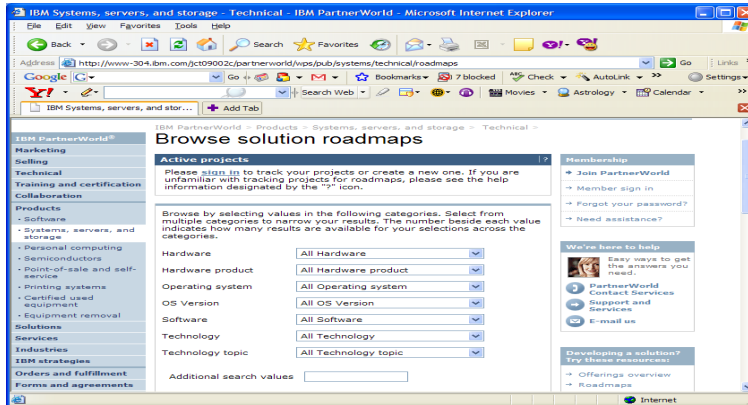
IBM Systems, servers, and storage - Technical - IBM PartnerWorld - Microsoft Internet Explorer

File Edit View Favorites Tools Help

Back Search Favorites

Address http://www-304.ibm.com/jct09002c/partnerworld/wps/pub/systems/technical/roadmaps Go Links

Google G- Go Bookmarks 7 blocked Check AutoLink Settings

Y! Search Web Movies Astrology Calendar

IBM Systems, servers, and stor... Add Tab

IBM PartnerWorld®
Marketing
Selling
Technical
Training and certification
Collaboration
Products
• Software
• Systems, servers, and storage
• Personal computing
• Semiconductors
• Point-of-sale and self-service
• Printing systems
• Certified used equipment
• Equipment removal
Solutions
Services
Industries
IBM strategies
Orders and fulfillment
Forms and agreements

IBM PartnerWorld > Products > Systems, servers, and storage > Technical >

Browse solution roadmaps

Active projects ?

Please sign in to track your projects or create a new one. If you are unfamiliar with tracking projects for roadmaps, please see the help information designated by the "?" icon.

Browse by selecting values in the following categories. Select from multiple categories to narrow your results. The number beside each value indicates how many results are available for your selections across the categories.

| | |
|---|---|
| Hardware | All Hardware |
| Hardware product | All Hardware product |
| Operating system | All Operating system |
| OS Version | All OS Version |
| Software | All Software |
| Technology | All Technology |
| Technology topic | All Technology topic |

Additional search values

Membership
Join PartnerWorld
Member sign in
Forgot your password?
Need assistance?

We're here to help
Easy ways to get the answers you need.
PartnerWorld Contact Services
Support and Services
E-mail us

Developing a solution? Try these resources:
Offerings overview
Roadmaps

Internet